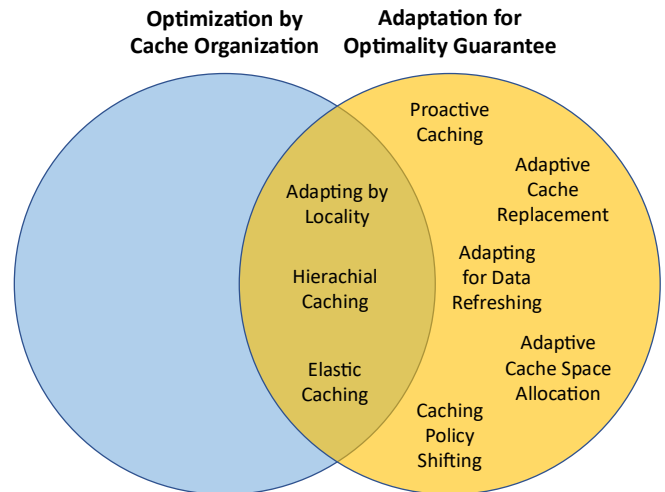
Optimization by Cache Organization

Adaptation for Optimality Guarantee

Adapting by Locality

Hierachial Caching

Elastic Caching

Proactive Caching

Adaptive Cache Replacement

Adapting for Data Refreshing

Adaptive Cache Space Allocation

Caching Policy Shifting